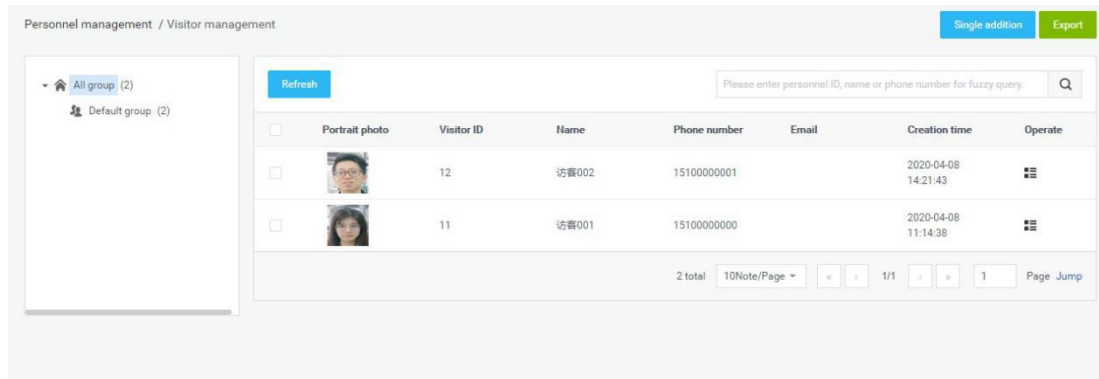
Personnel management / Visitor management

Single addition Export

All group (2)
Default group (2)

Refresh

Please enter personnel ID, name or phone number for fuzzy query.

| | Portrait photo | Visitor ID | Name | Phone number | Email | Creation time | Operate |
|---|---|---|---|---|---|---|---|
| | | 12 | 访客002 | 15100000001 | | 2020-04-08 14:21:43 | |
| | | 11 | 访客001 | 15100000000 | | 2020-04-08 11:14:38 | |

2 total 10Note/Page « ‹ 1/1 › » 1 Page Jump